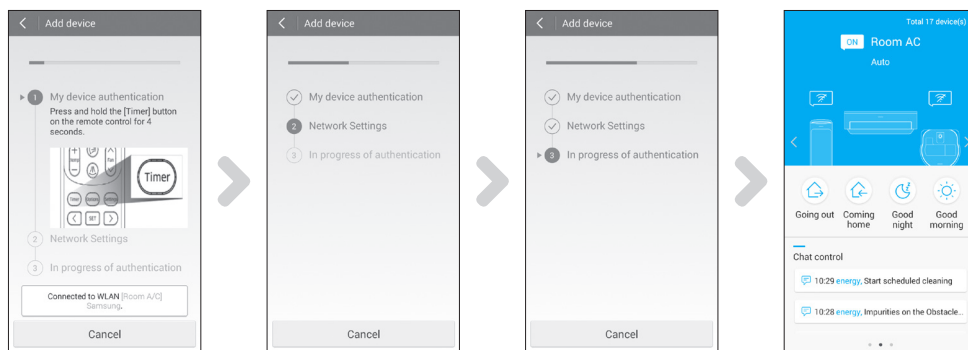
Add device

1 My device authentication
Press and hold the [Timer] button on the remote control for 4 seconds.

Timer

SET

2 Network Settings

3 In progress of authentication

Connected to WLAN [Room A/C] Samsung.

Cancel

Add device

My device authentication

2 Network Settings

3 In progress of authentication

Cancel

Add device

My device authentication

Network Settings

3 In progress of authentication

Cancel

Total 17 device(s)

ON Room AC

Auto

Going out

Coming home

Good night

Good morning

Chat control

10:29 energy, Start scheduled cleaning

10:28 energy, Impurities on the Obstacle...